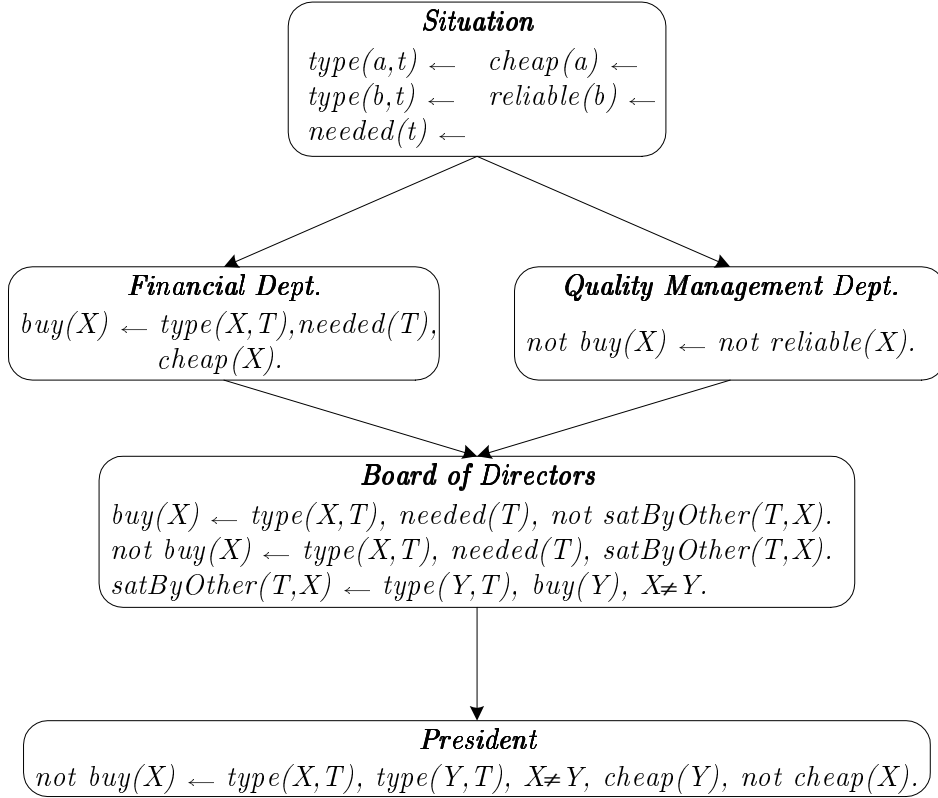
**Situation**

$type(a,t) \leftarrow$ $cheap(a) \leftarrow$
$type(b,t) \leftarrow$ $reliable(b) \leftarrow$
$needed(t) \leftarrow$

**Financial Dept.**

$buy(X) \leftarrow type(X,T), needed(T), cheap(X).$

**Quality Management Dept.**

$not\ buy(X) \leftarrow not\ reliable(X).$

**Board of Directors**

$buy(X) \leftarrow type(X,T),\ needed(T),\ not\ satByOther(T,X).$
$not\ buy(X) \leftarrow type(X,T),\ needed(T),\ satByOther(T,X).$
$satByOther(T,X) \leftarrow type(Y,T),\ buy(Y),\ X \neq Y.$

**President**

$not\ buy(X) \leftarrow type(X,T),\ type(Y,T),\ X \neq Y,\ cheap(Y),\ not\ cheap(X).$